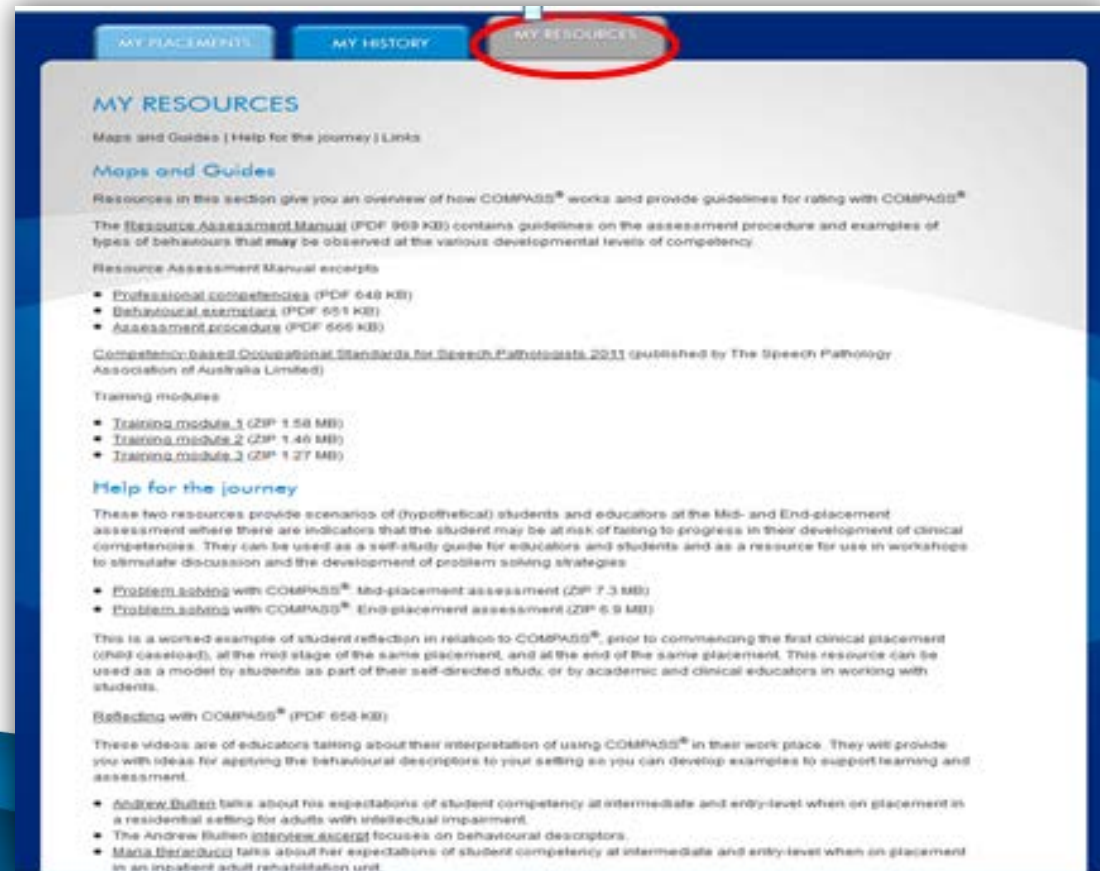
MY PLACEMENTS MY HISTORY MY RESOURCES

MY RESOURCES

Maps and Guides | Help for the journey | Links

Maps and Guides

Resources in this section give you an overview of how COMPASS® works and provide guidelines for rating with COMPASS®

The Resource Assessment Manual (PDF 969 KB) contains guidelines on the assessment procedure and examples of types of behaviours that may be observed at the various developmental levels of competency

Resource Assessment Manual excerpts

- Professional competencies (PDF 648 KB)
- Behavioural exemplars (PDF 651 KB)
- Assessment procedure (PDF 666 KB)

Competency-based Occupational Standards for Speech Pathologists 2011 (published by The Speech Pathology Association of Australia Limited)

Training modules

- Training module 1 (ZIP 1.58 MB)
- Training module 2 (ZIP 1.46 MB)
- Training module 3 (ZIP 1.27 MB)

Help for the journey

These two resources provide scenarios of (hypothetical) students and educators at the Mid- and End-placement assessment where there are indicators that the student may be at risk of failing to progress in their development of clinical competencies. They can be used as a self-study guide for educators and students and as a resource for use in workshops to stimulate discussion and the development of problem solving strategies

- Problem solving with COMPASS®: Mid-placement assessment (ZIP 7.3 MB)
- Problem solving with COMPASS®: End-placement assessment (ZIP 6.9 MB)

This is a worked example of student reflection in relation to COMPASS®, prior to commencing the first clinical placement (child caseload), at the mid stage of the same placement, and at the end of the same placement. This resource can be used as a model by students as part of their self-directed study, or by academic and clinical educators in working with students.

Reflecting with COMPASS® (PDF 658 KB)

These videos are of educators talking about their interpretation of using COMPASS® in their work place. They will provide you with ideas for applying the behavioural descriptors to your setting so you can develop examples to support learning and assessment.

- Andrew Bullen talks about his expectations of student competency at intermediate and entry-level when on placement in a residential setting for adults with intellectual impairment.
- The Andrew Bullen interview excerpt focuses on behavioural descriptors.
- Maria Berarducci talks about her expectations of student competency at intermediate and entry-level when on placement in an inpatient adult rehabilitation unit.